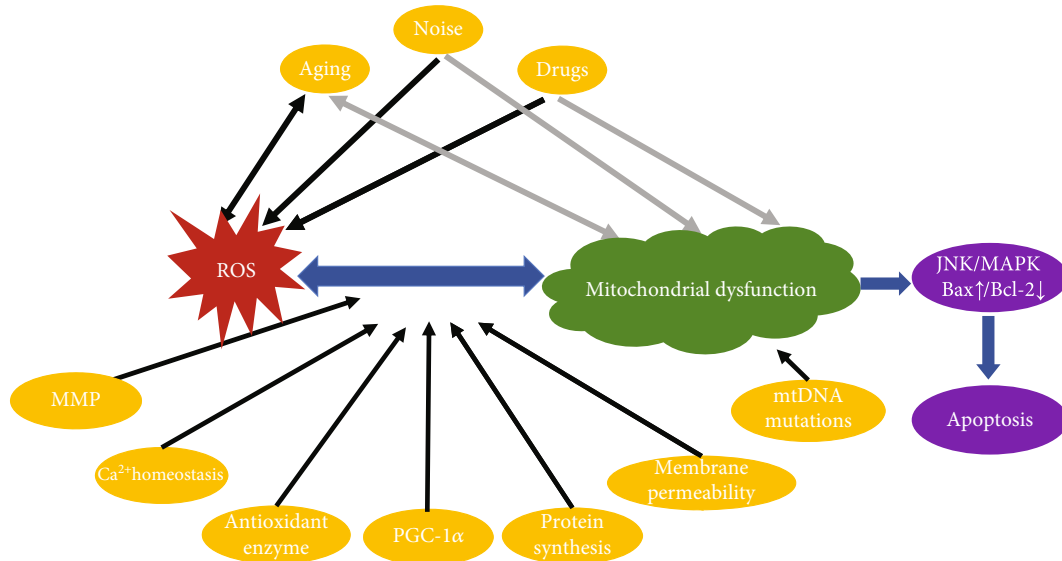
Noise

Aging

Drugs

ROS

Mitochondrial dysfunction

JNK/MAPK
Bax↑/Bcl-2↓

Apoptosis

mtDNA mutations

MMP

$Ca^{2+}$homeostasis

Antioxidant enzyme

PGC-1$\alpha$

Protein synthesis

Membrane permeability